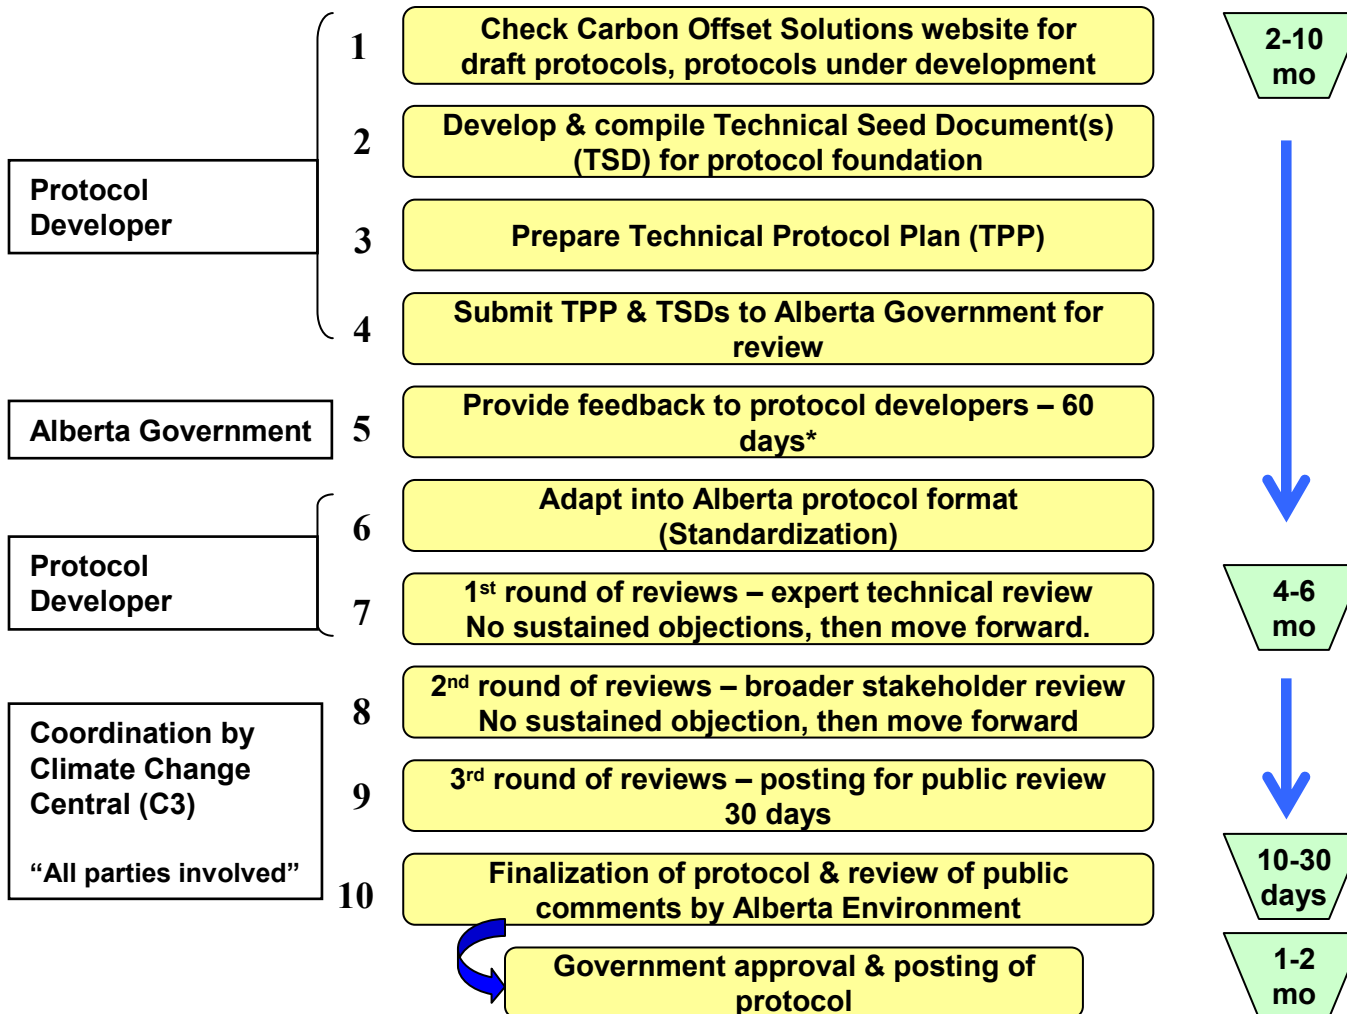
Protocol Developer

1 Check Carbon Offset Solutions website for draft protocols, protocols under development

2 Develop & compile Technical Seed Document(s) (TSD) for protocol foundation

3 Prepare Technical Protocol Plan (TPP)

4 Submit TPP & TSDs to Alberta Government for review

Alberta Government

5 Provide feedback to protocol developers – 60 days*

Protocol Developer

6 Adapt into Alberta protocol format (Standardization)

7 1st round of reviews – expert technical review No sustained objections, then move forward.

Coordination by Climate Change Central (C3)

“All parties involved”

8 2nd round of reviews – broader stakeholder review No sustained objection, then move forward

9 3rd round of reviews – posting for public review 30 days

10 Finalization of protocol & review of public comments by Alberta Environment

Government approval & posting of protocol

2-10 mo

4-6 mo

10-30 days

1-2 mo